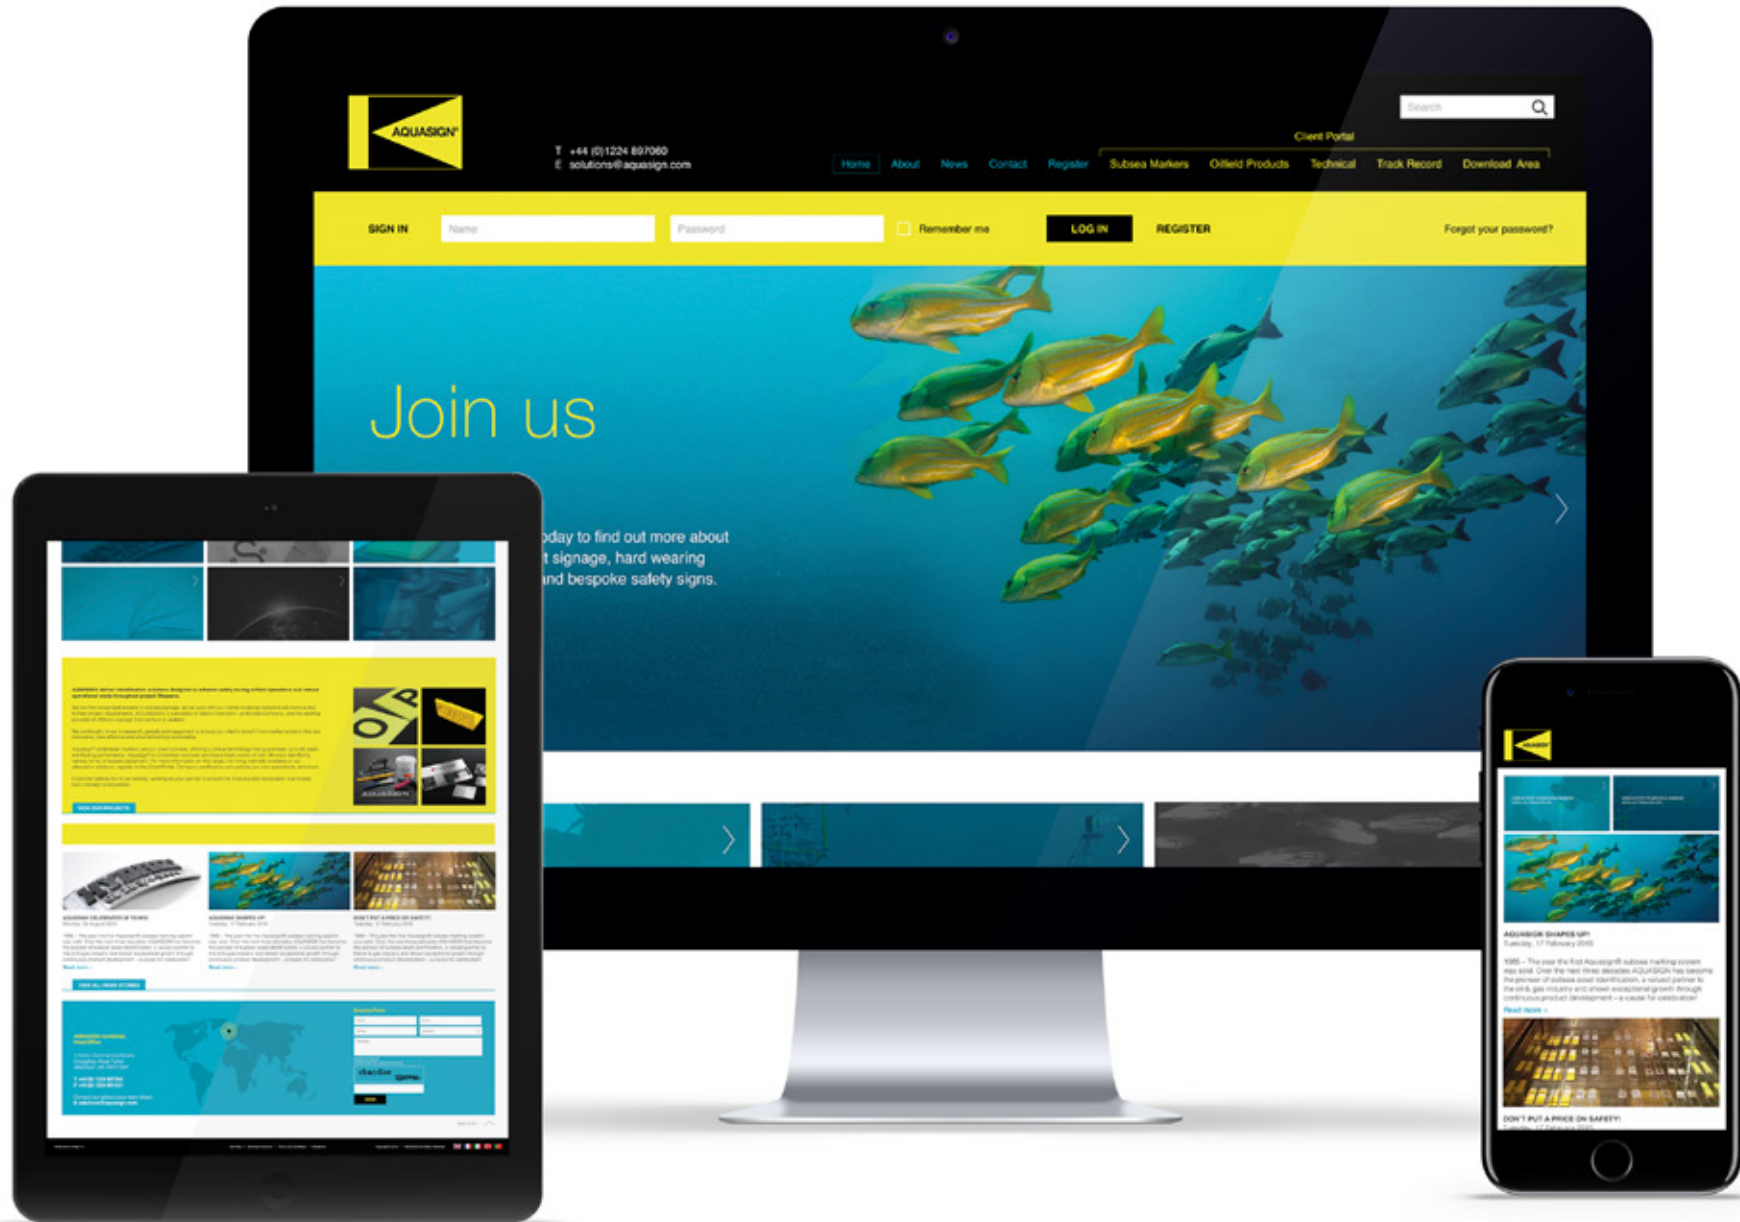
AQUASIGN®

T +44 (0)1224 897060
E solutions@aquasign.com

Search

Client Portal

Home About News Contact Register Subsea Markers Oilfield Products Technical Track Record Download Area

SIGN IN Name Password Remember me LOG IN REGISTER Forgot your password?

Join us

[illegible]oday to find out more about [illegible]t signage, hard wearing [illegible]nd bespoke safety signs.

AQUASIGN SHAPES UP!
Tuesday, 17 February 2015

1985 – The year the first Aquasign® subsea marking system was sold. Over the next three decades AQUASIGN has become the pioneer of subsea asset identification, a valued partner to the oil & gas industry and shown exceptional growth through continuous product development – a cause for celebration!

Read more »

DON'T PUT A PRICE ON SAFETY!